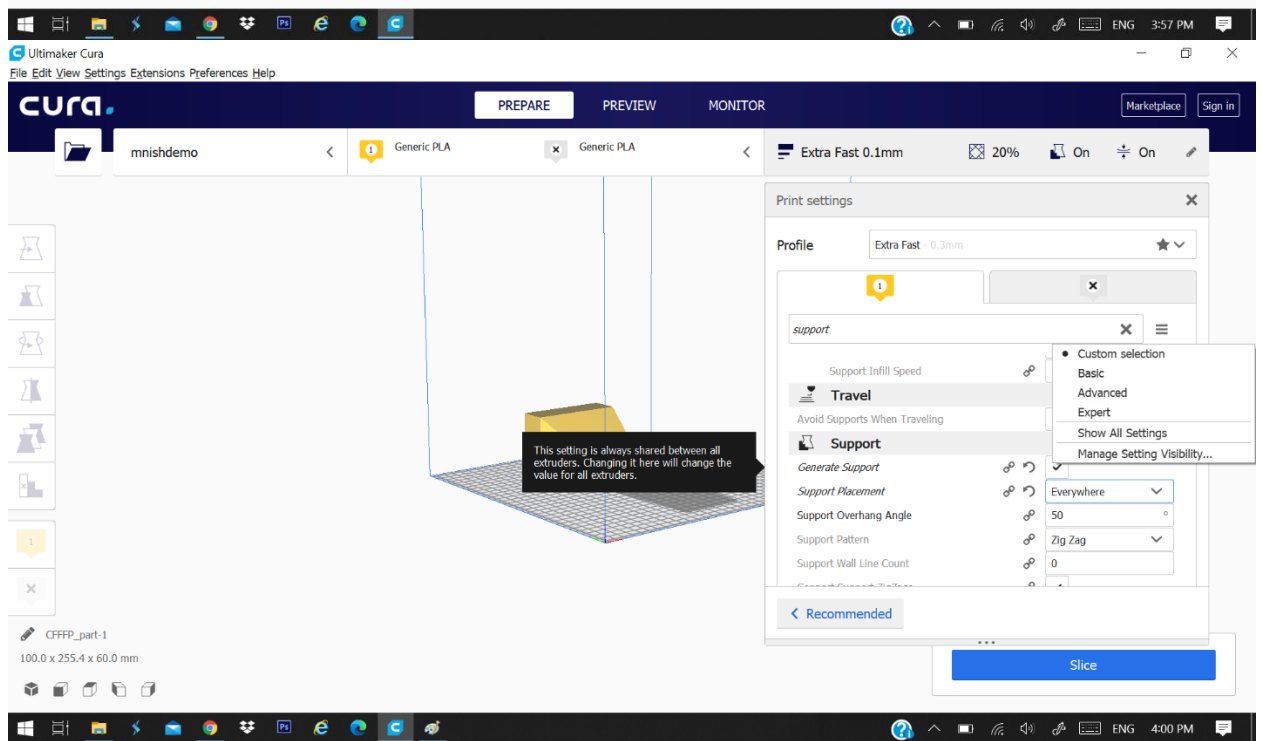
ENG 3:57 PM

Ultimaker Cura
File Edit View Settings Extensions Preferences Help

cura.
PREPARE PREVIEW MONITOR
Marketplace Sign in

mnishdemo
1 Generic PLA
Generic PLA
Extra Fast 0.1mm 20% On On

Print settings
Profile Extra Fast - 0.3mm
1

support

Support Infill Speed
Travel
Avoid Supports When Traveling
Support
Generate Support
Support Placement Everywhere
Support Overhang Angle 50 °
Support Pattern Zig Zag
Support Wall Line Count 0
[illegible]

• Custom selection
Basic
Advanced
Expert
Show All Settings
Manage Setting Visibility...

This setting is always shared between all extruders. Changing it here will change the value for all extruders.

< Recommended

Slice

1

CFFFP_part-1
100.0 x 255.4 x 60.0 mm

ENG 4:00 PM